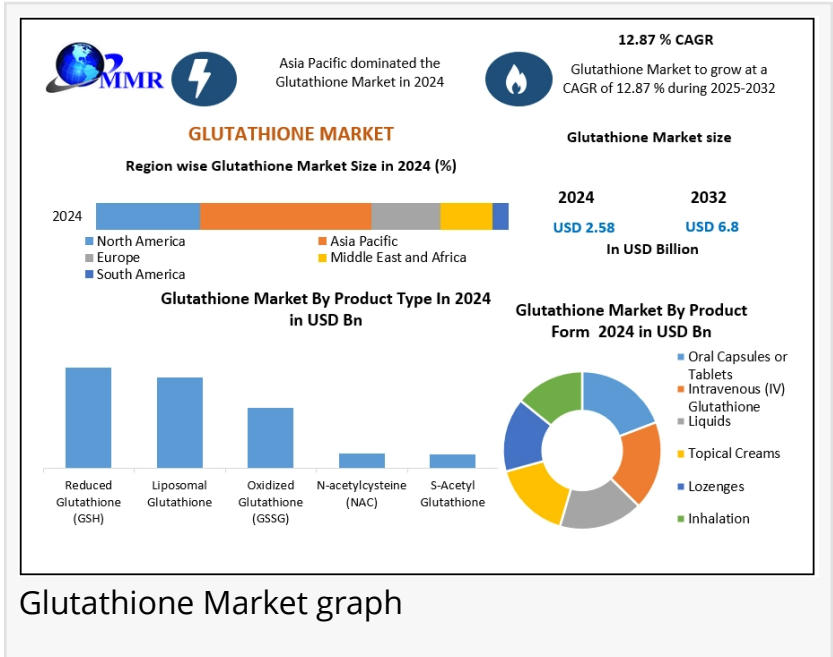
MMR

Asia Pacific dominated the Glutathione Market in 2024

12.87 % CAGR

Glutathione Market to grow at a CAGR of 12.87 % during 2025-2032

GLUTATHIONE MARKET

Region wise Glutathione Market Size in 2024 (%)

2024

North America
Asia Pacific
Europe
Middle East and Africa
South America

Glutathione Market size

2024

2032

USD 2.58

USD 6.8

In USD Billion

Glutathione Market By Product Type In 2024 in USD Bn

Reduced Glutathione (GSH)

Liposomal Glutathione

Oxidized Glutathione (GSSG)

N-acetylcysteine (NAC)

S-Acetyl Glutathione

Glutathione Market By Product Form 2024 in USD Bn

Oral Capsules or Tablets
Intravenous (IV) Glutathione
Liquids
Topical Creams
Lozenges
Inhalation

Glutathione Market graph